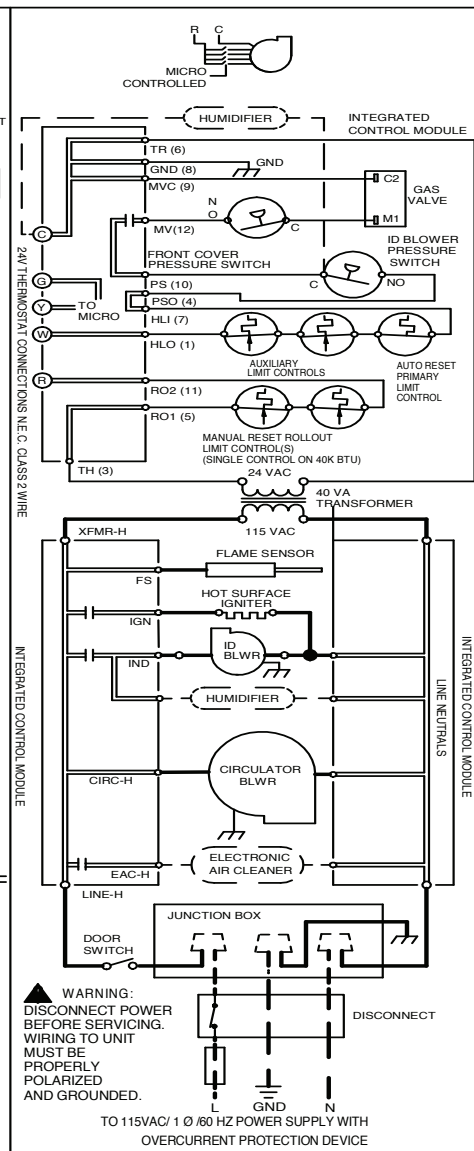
R C
MICRO CONTROLLED

HUMIDIFIER
INTEGRATED CONTROL MODULE

TR (6)
GND (8)
GND
MVC (9)
C2
GAS VALVE
M1
N
O
C
MV(12)
FRONT COVER PRESSURE SWITCH
ID BLOWER PRESSURE SWITCH
PS (10)
C
NO
PSO (4)
HLI (7)
HLO (1)
AUXILIARY LIMIT CONTROLS
AUTO RESET PRIMARY LIMIT CONTROL
RO2 (11)
RO1 (5)
MANUAL RESET ROLLOUT LIMIT CONTROL(S) (SINGLE CONTROL ON 40K BTU)
TH (3)
24 VAC
40 VA TRANSFORMER
115 VAC

C
G
Y
TO MICRO
W
R
24V THERMOSTAT CONNECTIONS N.E.C. CLASS 2 WIRE

XFMR-H
FLAME SENSOR
FS
HOT SURFACE IGNITER
IGN
ID BLWR
IND
HUMIDIFIER
CIRCULATOR BLWR
CIRC-H
ELECTRONIC AIR CLEANER
EAC-H
LINE-H
INTEGRATED CONTROL MODULE
LINE NEUTRALS
INTEGRATED CONTROL MODULE

JUNCTION BOX
DOOR SWITCH
WARNING: DISCONNECT POWER BEFORE SERVICING. WIRING TO UNIT MUST BE PROPERLY POLARIZED AND GROUNDED.
DISCONNECT
L
GND
N
TO 115VAC/ 1 Ø /60 HZ POWER SUPPLY WITH OVERCURRENT PROTECTION DEVICE